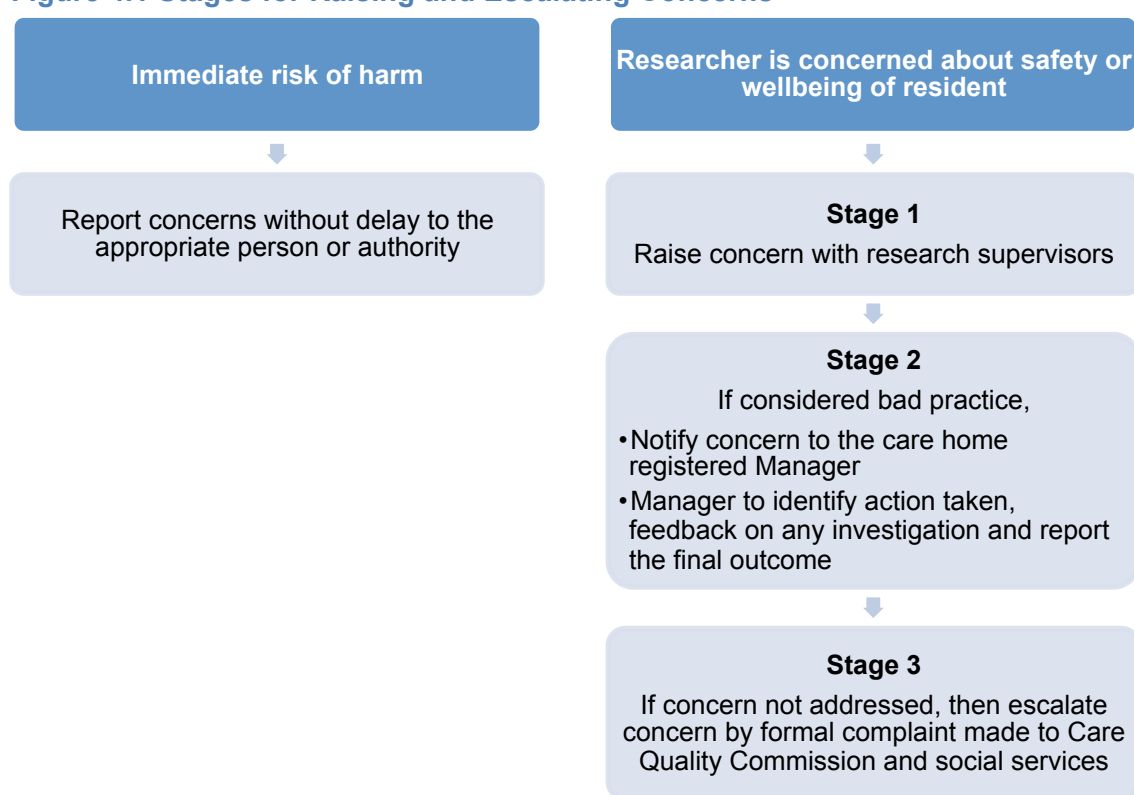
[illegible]

Immediate risk of harm

Report concerns without delay to the appropriate person or authority

Researcher is concerned about safety or wellbeing of resident

Stage 1

Raise concern with research supervisors

Stage 2

If considered bad practice,

- Notify concern to the care home registered Manager
- Manager to identify action taken, feedback on any investigation and report the final outcome

Stage 3

If concern not addressed, then escalate concern by formal complaint made to Care Quality Commission and social services